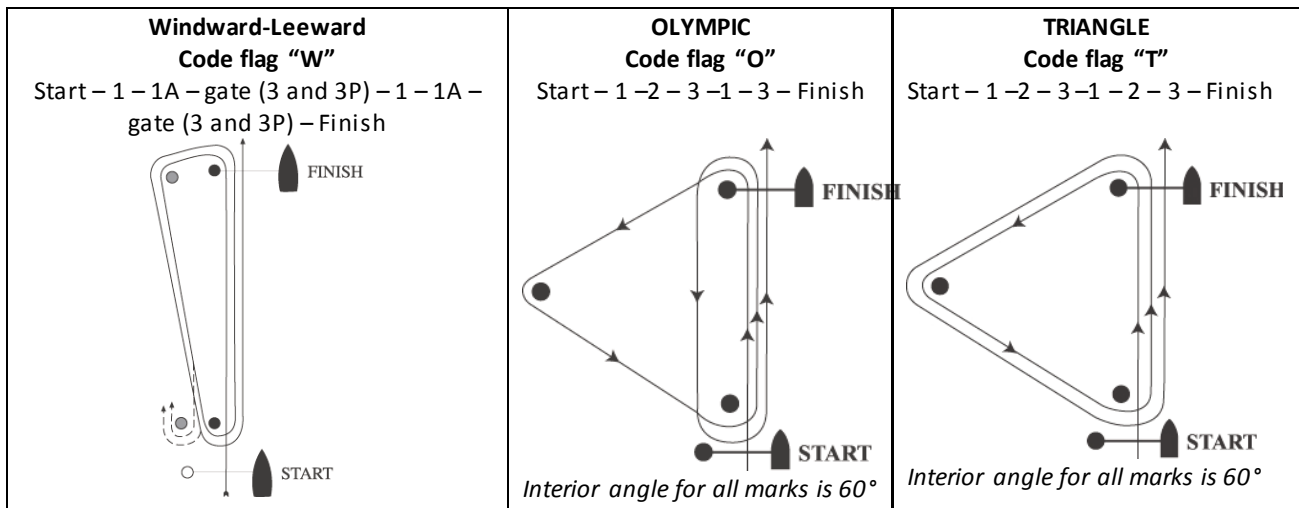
| Windward-Leeward Code flag "W" Start – 1 – 1A – gate (3 and 3P) – 1 – 1A – gate (3 and 3P) – Finish | OLYMPIC Code flag "O" Start – 1 –2 – 3 –1 – 3 – Finish | TRIANGLE Code flag "T" Start – 1 –2 – 3 –1 – 2 – 3 – Finish |
|---|---|---|
| FINISH START | FINISH START Interior angle for all marks is 60° | FINISH START Interior angle for all marks is 60° |